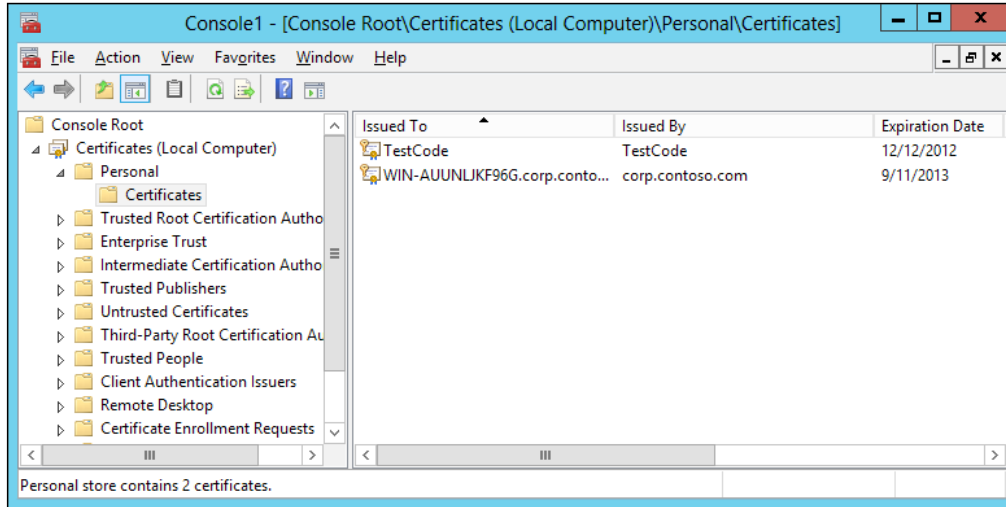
Console1 - [Console Root\Certificates (Local Computer)\Personal\Certificates]

File Action View Favorites Window Help

Console Root
Certificates (Local Computer)
Personal
Certificates
Trusted Root Certification Autho
Enterprise Trust
Intermediate Certification Autho
Trusted Publishers
Untrusted Certificates
Third-Party Root Certification Au
Trusted People
Client Authentication Issuers
Remote Desktop
Certificate Enrollment Requests

| Issued To | Issued By | Expiration Date |
|---|---|---|
| TestCode | TestCode | 12/12/2012 |
| WIN-AUUNLJKF96G.corp.conto... | corp.contoso.com | 9/11/2013 |

Personal store contains 2 certificates.